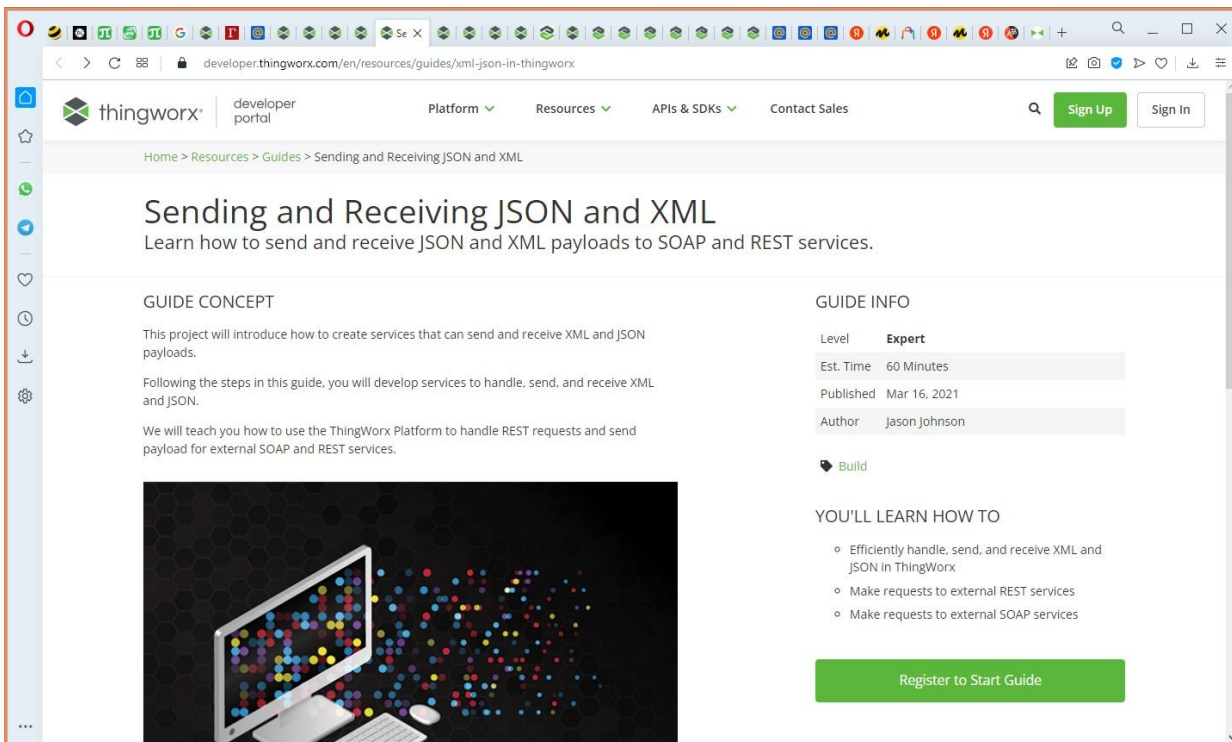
G Se

developer.thingworx.com/en/resources/guides/xml-json-in-thingworx

thingworx developer portal

Platform Resources APIs & SDKs Contact Sales Sign Up Sign In

Home > Resources > Guides > Sending and Receiving JSON and XML

Sending and Receiving JSON and XML
Learn how to send and receive JSON and XML payloads to SOAP and REST services.

GUIDE CONCEPT

This project will introduce how to create services that can send and receive XML and JSON payloads.

Following the steps in this guide, you will develop services to handle, send, and receive XML and JSON.

We will teach you how to use the ThingWorx Platform to handle REST requests and send payload for external SOAP and REST services.

GUIDE INFO

| Level | Expert |
|---|---|
| Est. Time | 60 Minutes |
| Published | Mar 16, 2021 |
| Author | Jason Johnson |

Build

YOU'LL LEARN HOW TO

- Efficiently handle, send, and receive XML and JSON in ThingWorx
- Make requests to external REST services
- Make requests to external SOAP services

Register to Start Guide

...